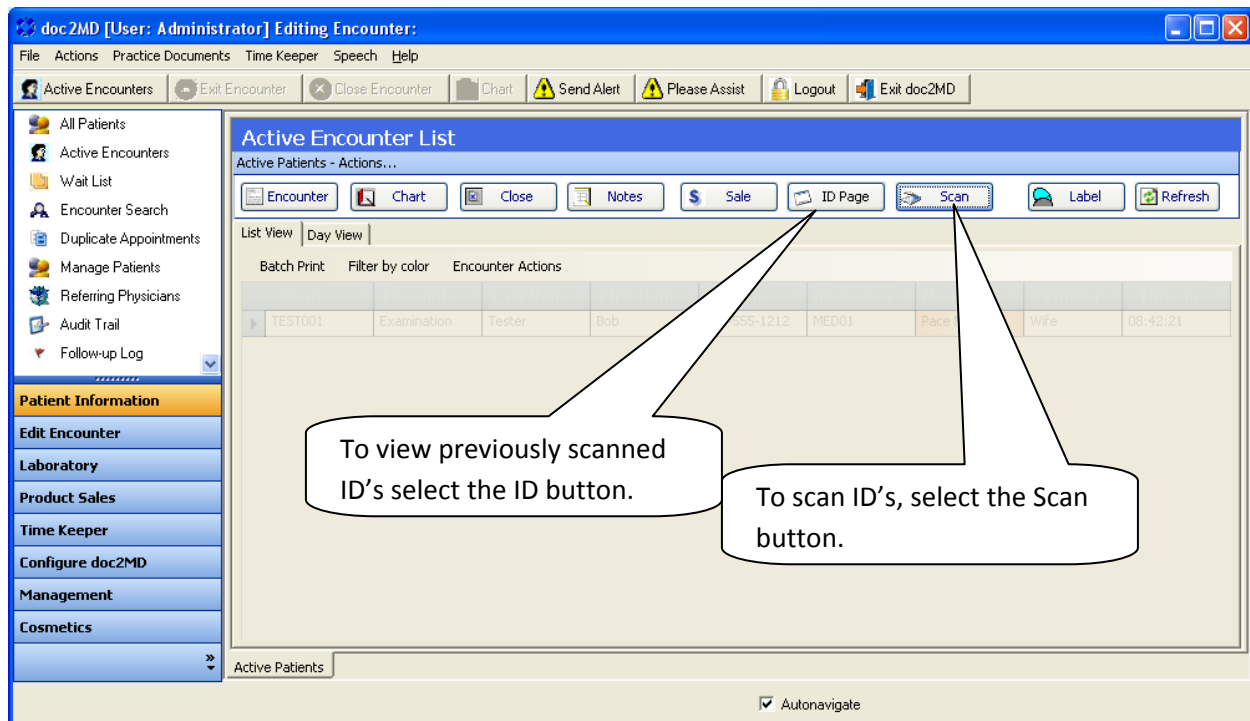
doc2MD [User: Administrator] Editing Encounter:

File Actions Practice Documents Time Keeper Speech Help

Active Encounters | Exit Encounter | Close Encounter | Chart | Send Alert | Please Assist | Logout | Exit doc2MD

All Patients
Active Encounters
Wait List
Encounter Search
Duplicate Appointments
Manage Patients
Referring Physicians
Audit Trail
Follow-up Log

Patient Information
Edit Encounter
Laboratory
Product Sales
Time Keeper
Configure doc2MD
Management
Cosmetics

Active Encounter List
Active Patients - Actions...

Encounter | Chart | Close | Notes | Sale | ID Page | Scan | Label | Refresh

List View | Day View

Batch Print Filter by color Encounter Actions

| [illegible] | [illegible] | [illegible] | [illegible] | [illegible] | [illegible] | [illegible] | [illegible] | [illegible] |
|---|---|---|---|---|---|---|---|---|
| TEST001 | Examination | Tester | Bob | 555-1212 | MED01 | Pace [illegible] | Wife | 08:42:21 |

To view previously scanned ID's select the ID button.

To scan ID's, select the Scan button.

Active Patients

Autonavigate